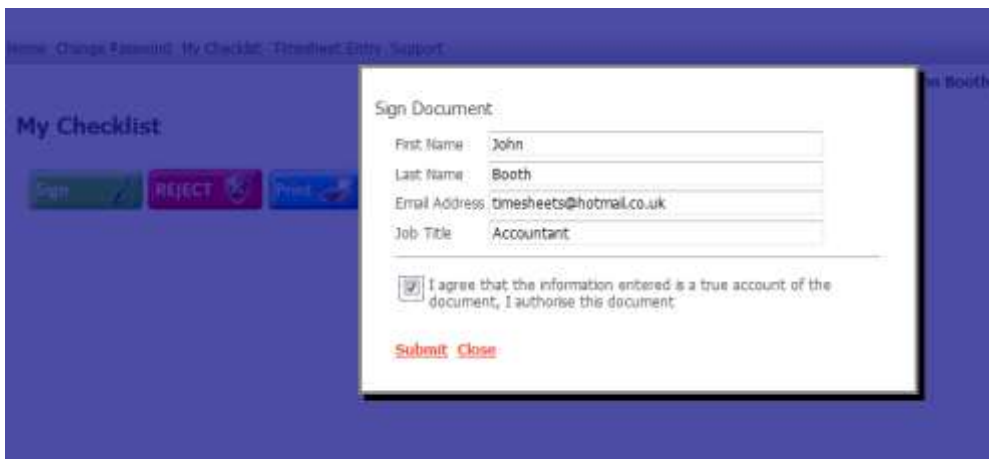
Home Change Password My Checklist Timesheet Entry Support

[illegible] Booth

My Checklist

Sign REJECT Print

Sign Document

First Name John

Last Name Booth

Email Address timesheets@hotmail.co.uk

Job Title Accountant

I agree that the information entered is a true account of the document, I authorise this document

Submit Close